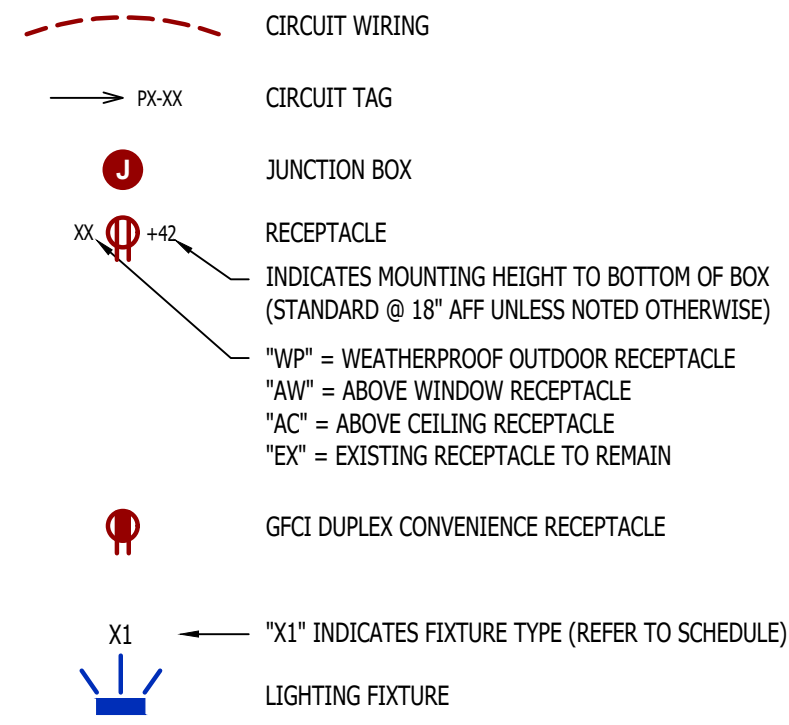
CIRCUIT WIRING

PX-XX

CIRCUIT TAG

J

JUNCTION BOX

XX

+42

RECEPTACLE

INDICATES MOUNTING HEIGHT TO BOTTOM OF BOX (STANDARD @ 18" AFF UNLESS NOTED OTHERWISE)

"WP" = WEATHERPROOF OUTDOOR RECEPTACLE
"AW" = ABOVE WINDOW RECEPTACLE
"AC" = ABOVE CEILING RECEPTACLE
"EX" = EXISTING RECEPTACLE TO REMAIN

GFCI DUPLEX CONVENIENCE RECEPTACLE

X1

"X1" INDICATES FIXTURE TYPE (REFER TO SCHEDULE)

LIGHTING FIXTURE